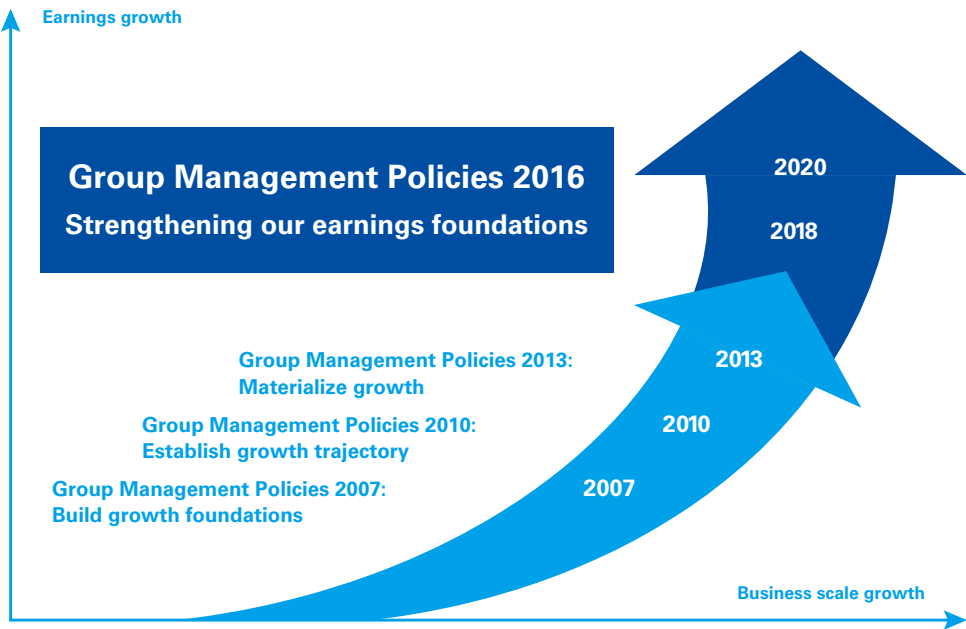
Earnings growth

Group Management Policies 2016
Strengthening our earnings foundations

2020

2018

Group Management Policies 2013:
Materialize growth

2013

Group Management Policies 2010:
Establish growth trajectory

2010

Group Management Policies 2007:
Build growth foundations

2007

Business scale growth